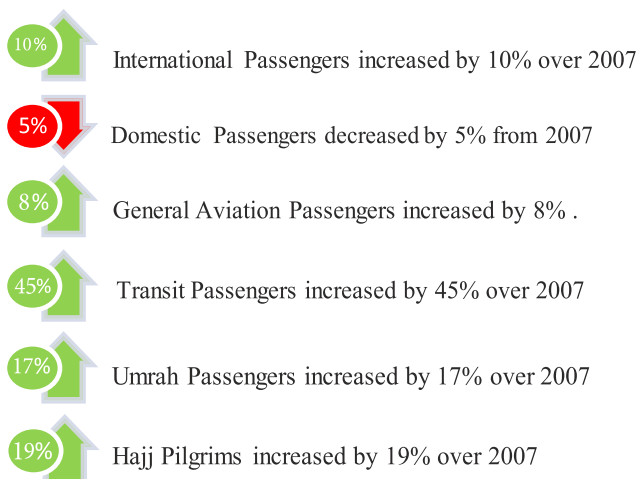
10%
International Passengers increased by 10% over 2007

5%
Domestic Passengers decreased by 5% from 2007

8%
General Aviation Passengers increased by 8% .

45%
Transit Passengers increased by 45% over 2007

17%
Umrah Passengers increased by 17% over 2007

19%
Hajj Pilgrims increased by 19% over 2007